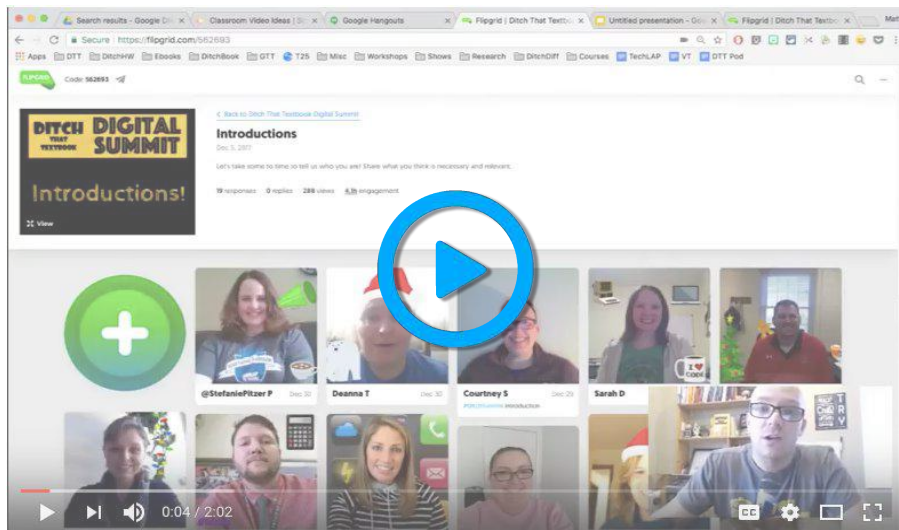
Search results - Google Dri ×
Classroom Video Ideas | Sl ×
Google Hangouts ×
Flipgrid | Ditch That Textbo ×
Untitled presentation - Go ×
Flipgrid | Ditch That Textbo ×

Secure | https://flipgrid.com/562693

Apps DTT DitchHW Ebooks DitchBook GTT T25 Misc Workshops Shows Research DitchDiff Courses TechLAP VT DTT Pod

FLIPGRID Code: 562693

DITCH THAT TEXTBOOK DIGITAL SUMMIT

Introductions!

View

< Back to Ditch That Textbook Digital Summit

Introductions

Dec 5, 2017

Let's take some to time so tell us who you are! Share what you think is necessary and relevant.

19 responses 0 replies 288 views 4.1h engagement

@StefaniePitzer P Dec 30

Deanna T Dec 30

Courtney S Dec 29

Sarah D

0:04 / 2:02